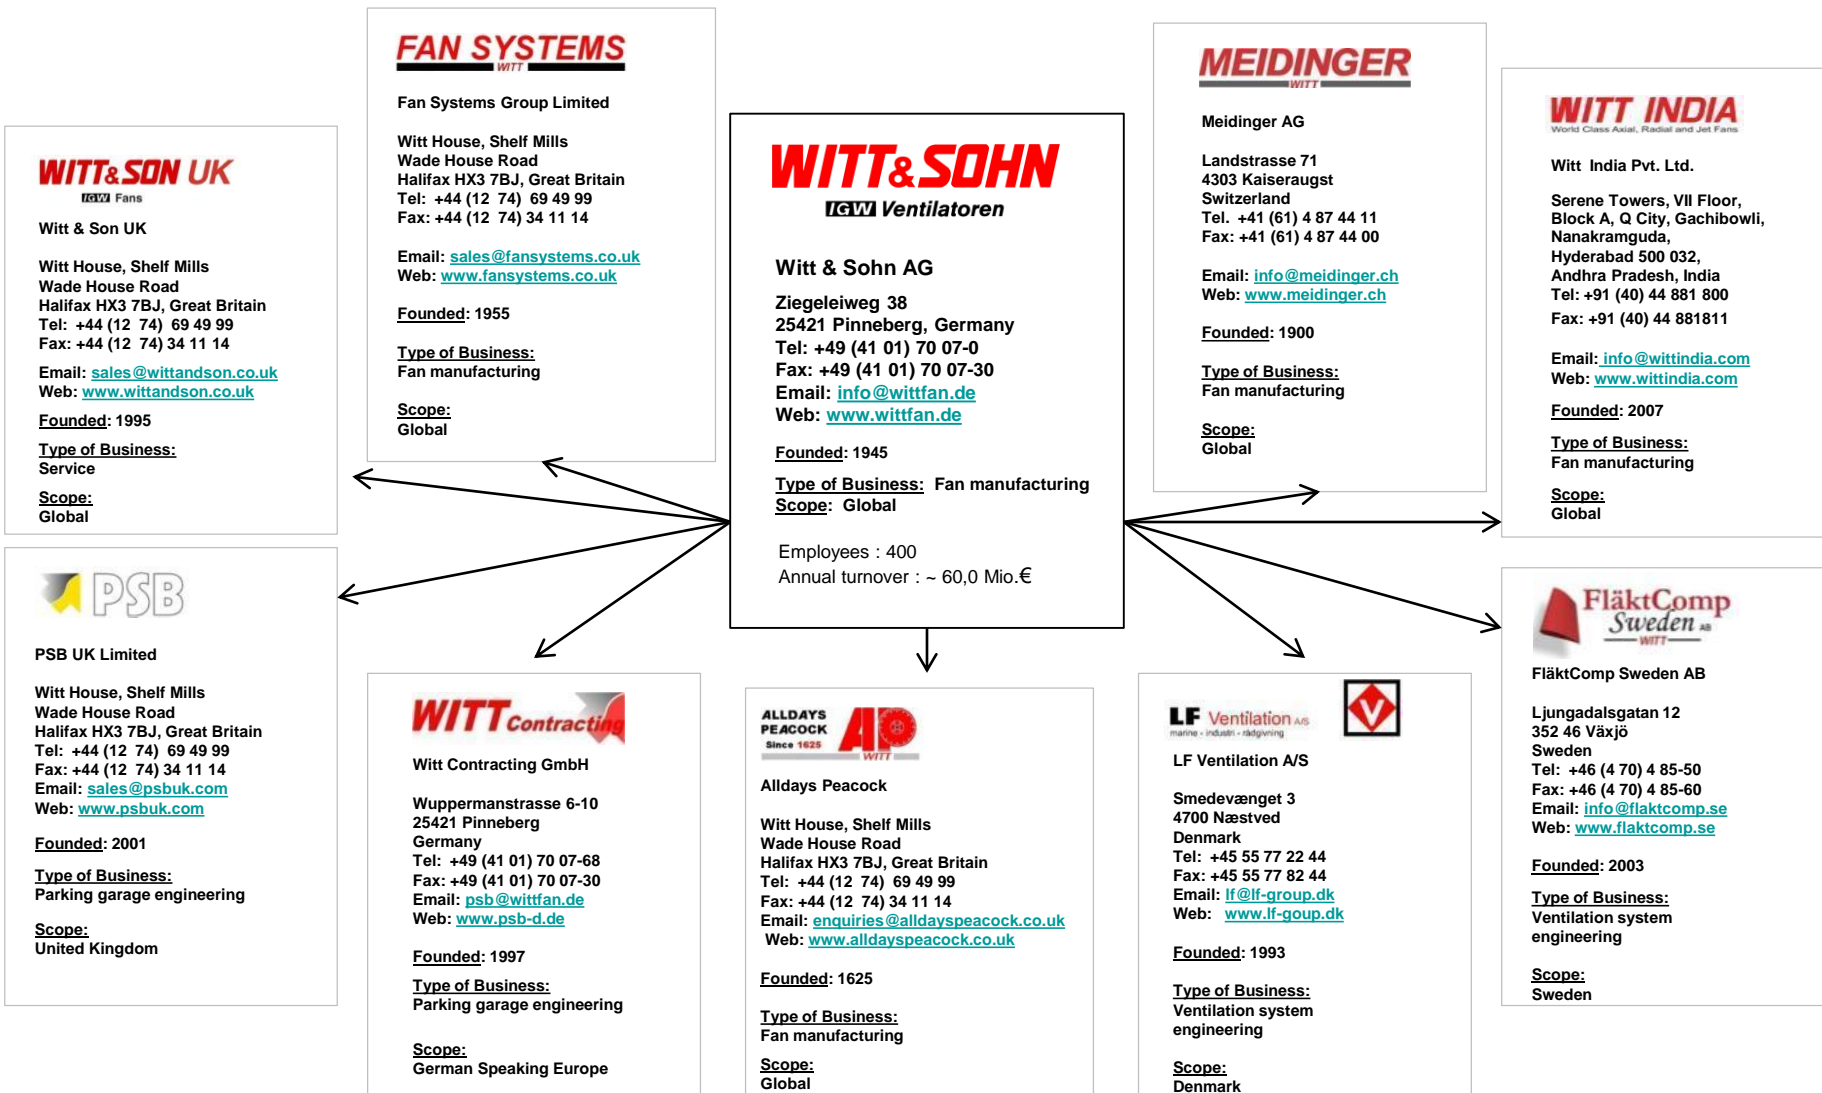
WITT&SOHN
IGW Ventilatoren

Witt & Sohn AG

Ziegeleiweg 38
25421 Pinneberg, Germany
Tel: +49 (41 01) 70 07-0
Fax: +49 (41 01) 70 07-30
Email: info@wittfan.de
Web: www.wittfan.de

Founded: 1945

Type of Business: Fan manufacturing
Scope: Global

Employees : 400
Annual turnover : ~ 60,0 Mio.€

WITT&SON UK
IGW Fans

Witt & Son UK

Witt House, Shelf Mills
Wade House Road
Halifax HX3 7BJ, Great Britain
Tel: +44 (12 74) 69 49 99
Fax: +44 (12 74) 34 11 14

Email: sales@wittandson.co.uk
Web: www.wittandson.co.uk

Founded: 1995

Type of Business:
Service

Scope:
Global

FAN SYSTEMS
WITT

Fan Systems Group Limited

Witt House, Shelf Mills
Wade House Road
Halifax HX3 7BJ, Great Britain
Tel: +44 (12 74) 69 49 99
Fax: +44 (12 74) 34 11 14

Email: sales@fansystems.co.uk
Web: www.fansystems.co.uk

Founded: 1955

Type of Business:
Fan manufacturing

Scope:
Global

MEIDINGER
WITT

Meidinger AG

Landstrasse 71
4303 Kaiseraugst
Switzerland
Tel. +41 (61) 4 87 44 11
Fax: +41 (61) 4 87 44 00

Email: info@meidinger.ch
Web: www.meidinger.ch

Founded: 1900

Type of Business:
Fan manufacturing

Scope:
Global

WITT INDIA
World Class Axial, Radial and Jet Fans

Witt India Pvt. Ltd.

Serene Towers, VII Floor,
Block A, Q City, Gachibowli,
Nanakramguda,
Hyderabad 500 032,
Andhra Pradesh, India
Tel: +91 (40) 44 881 800
Fax: +91 (40) 44 881811

Email: info@wittindia.com
Web: www.wittindia.com

Founded: 2007

Type of Business:
Fan manufacturing

Scope:
Global

PSB

PSB UK Limited

Witt House, Shelf Mills
Wade House Road
Halifax HX3 7BJ, Great Britain
Tel: +44 (12 74) 69 49 99
Fax: +44 (12 74) 34 11 14
Email: sales@psbuk.com
Web: www.psbuk.com

Founded: 2001

Type of Business:
Parking garage engineering

Scope:
United Kingdom

WITT Contracting

Witt Contracting GmbH

Wuppermanstrasse 6-10
25421 Pinneberg
Germany
Tel: +49 (41 01) 70 07-68
Fax: +49 (41 01) 70 07-30
Email: psb@wittfan.de
Web: www.psb-d.de

Founded: 1997

Type of Business:
Parking garage engineering

Scope:
German Speaking Europe

ALLDAYS PEACOCK Since 1625 AP WITT

Alldays Peacock

Witt House, Shelf Mills
Wade House Road
Halifax HX3 7BJ, Great Britain
Tel: +44 (12 74) 69 49 99
Fax: +44 (12 74) 34 11 14
Email: enquiries@alldayspeacock.co.uk
Web: www.alldayspeacock.co.uk

Founded: 1625

Type of Business:
Fan manufacturing

Scope:
Global

LF Ventilation A/S
marine - industri - rådgivning

LF Ventilation A/S

Smedevænget 3
4700 Næstved
Denmark
Tel: +45 55 77 22 44
Fax: +45 55 77 82 44
Email: lf@lf-group.dk
Web: www.lf-goup.dk

Founded: 1993

Type of Business:
Ventilation system engineering

Scope:
Denmark

FläktComp Sweden AB
WITT

FläktComp Sweden AB

Ljungadalsgatan 12
352 46 Växjö
Sweden
Tel: +46 (4 70) 4 85-50
Fax: +46 (4 70) 4 85-60
Email: info@flaktcomp.se
Web: www.flaktcomp.se

Founded: 2003

Type of Business:
Ventilation system engineering

Scope:
Sweden